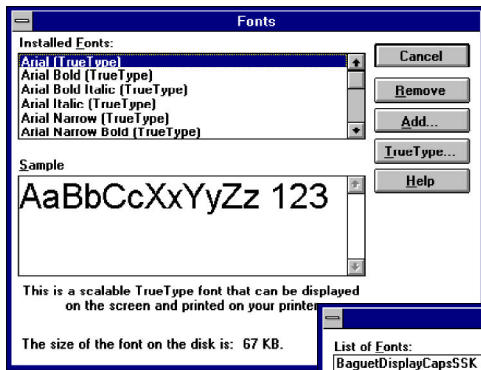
Fonts

Installed Fonts:

Arial (TrueType)
Arial Bold (TrueType)
Arial Bold Italic (TrueType)
Arial Italic (TrueType)
Arial Narrow (TrueType)
Arial Narrow Bold (TrueType)

Cancel

Remove

Add...

TrueType...

Help

Sample

AaBbCcXxYyZz 123

This is a scalable TrueType font that can be displayed on the screen and printed on your printer

The size of the font on the disk is: 67 KB.

List of Fonts:

BaguetDisplayCapsSSK